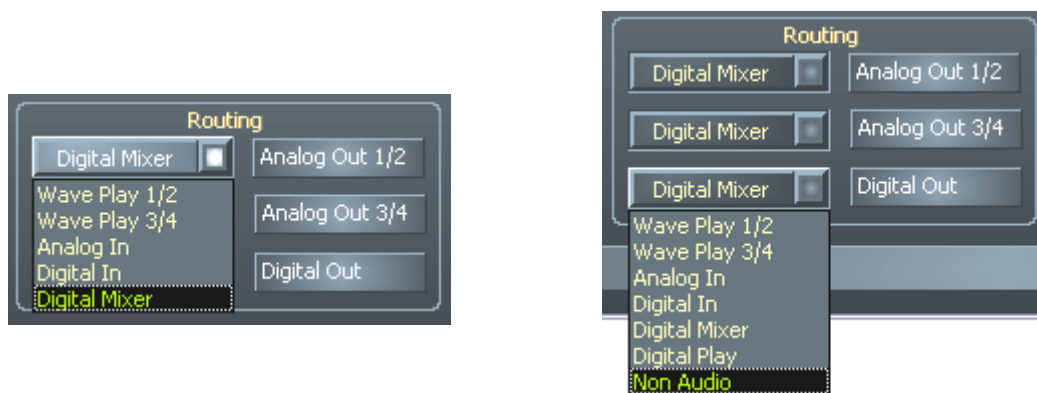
Routing

Digital Mixer

Analog Out 1/2

Wave Play 1/2
Wave Play 3/4
Analog In
Digital In
Digital Mixer

Analog Out 3/4

Digital Out

Routing

Digital Mixer

Analog Out 1/2

Digital Mixer

Analog Out 3/4

Digital Mixer

Digital Out

Wave Play 1/2
Wave Play 3/4
Analog In
Digital In
Digital Mixer
Digital Play
Non Audio